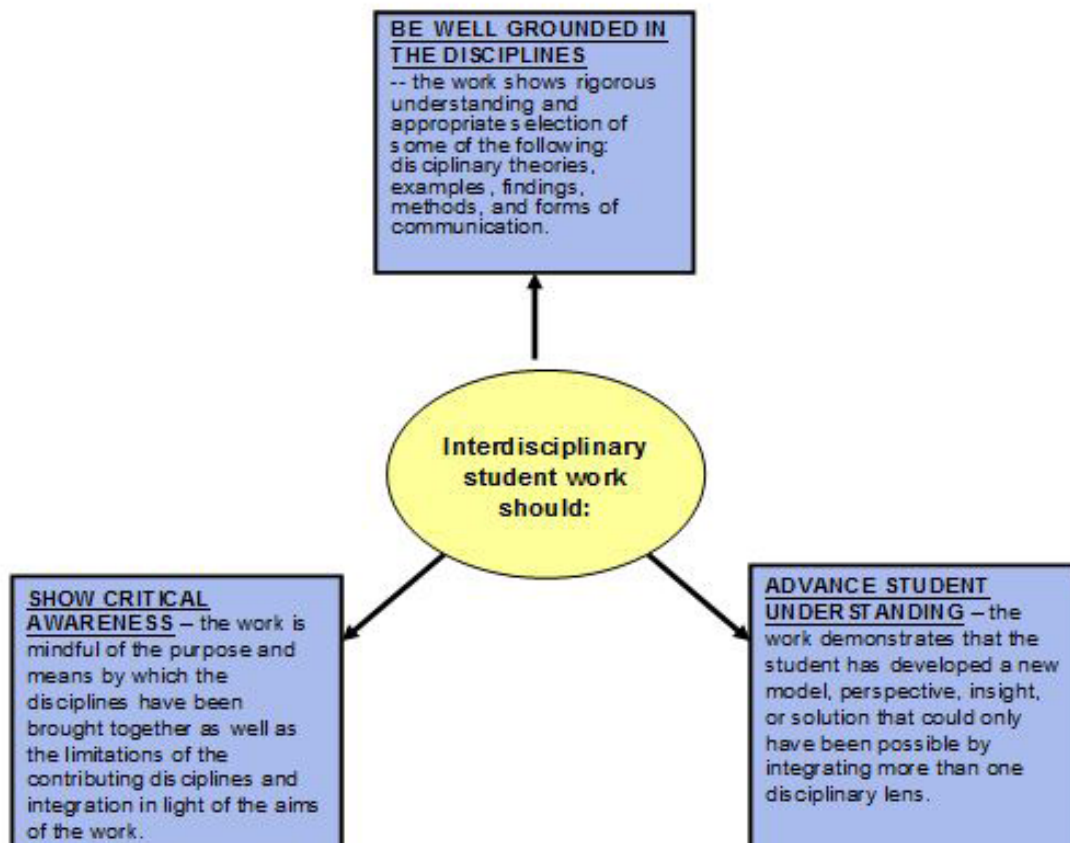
BE WELL GROUNDED IN THE DISCIPLINES
-- the work shows rigorous understanding and appropriate selection of some of the following: disciplinary theories, examples, findings, methods, and forms of communication.

Interdisciplinary student work should:

SHOW CRITICAL AWARENESS – the work is mindful of the purpose and means by which the disciplines have been brought together as well as the limitations of the contributing disciplines and integration in light of the aims of the work.

ADVANCE STUDENT UNDERSTANDING – the work demonstrates that the student has developed a new model, perspective, insight, or solution that could only have been possible by integrating more than one disciplinary lens.